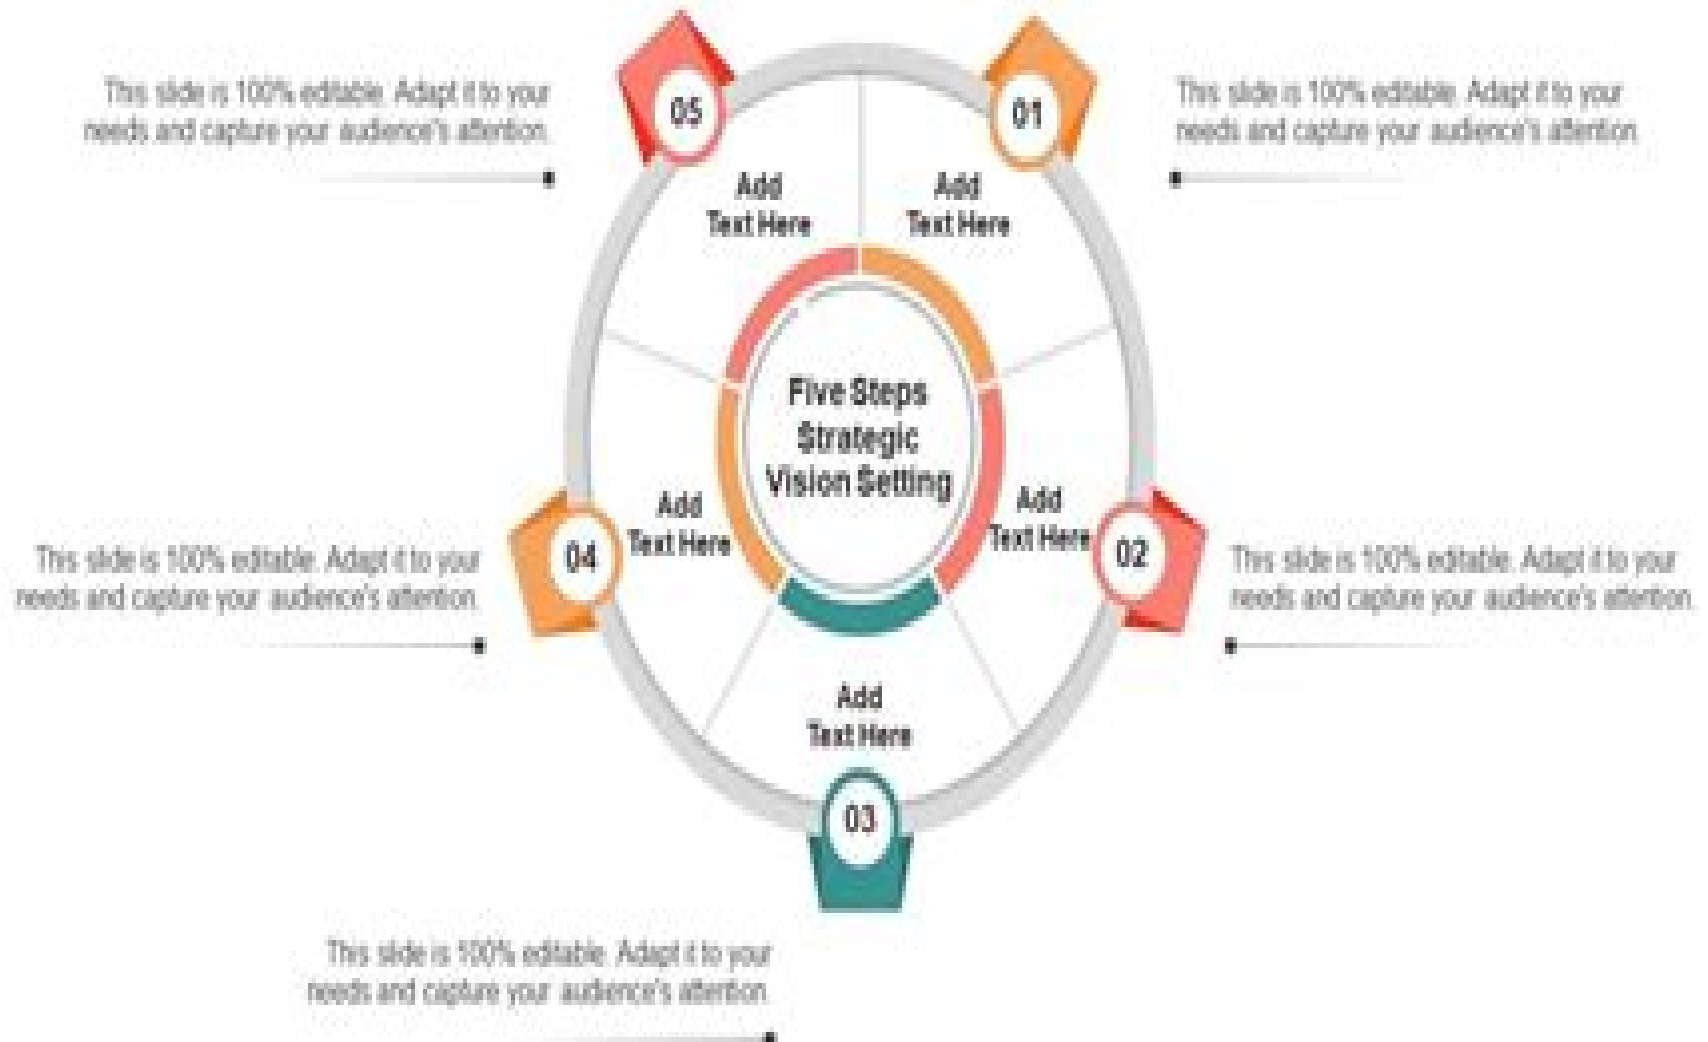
This slide is 100% editable. Adapt it to your needs and capture your audience's attention.

05

01

This slide is 100% editable. Adapt it to your needs and capture your audience's attention.

Add Text Here

Add Text Here

Five Steps Strategic Vision Setting

Add Text Here

Add Text Here

This slide is 100% editable. Adapt it to your needs and capture your audience's attention.

04

02

This slide is 100% editable. Adapt it to your needs and capture your audience's attention.

Add Text Here

03

This slide is 100% editable. Adapt it to your needs and capture your audience's attention.